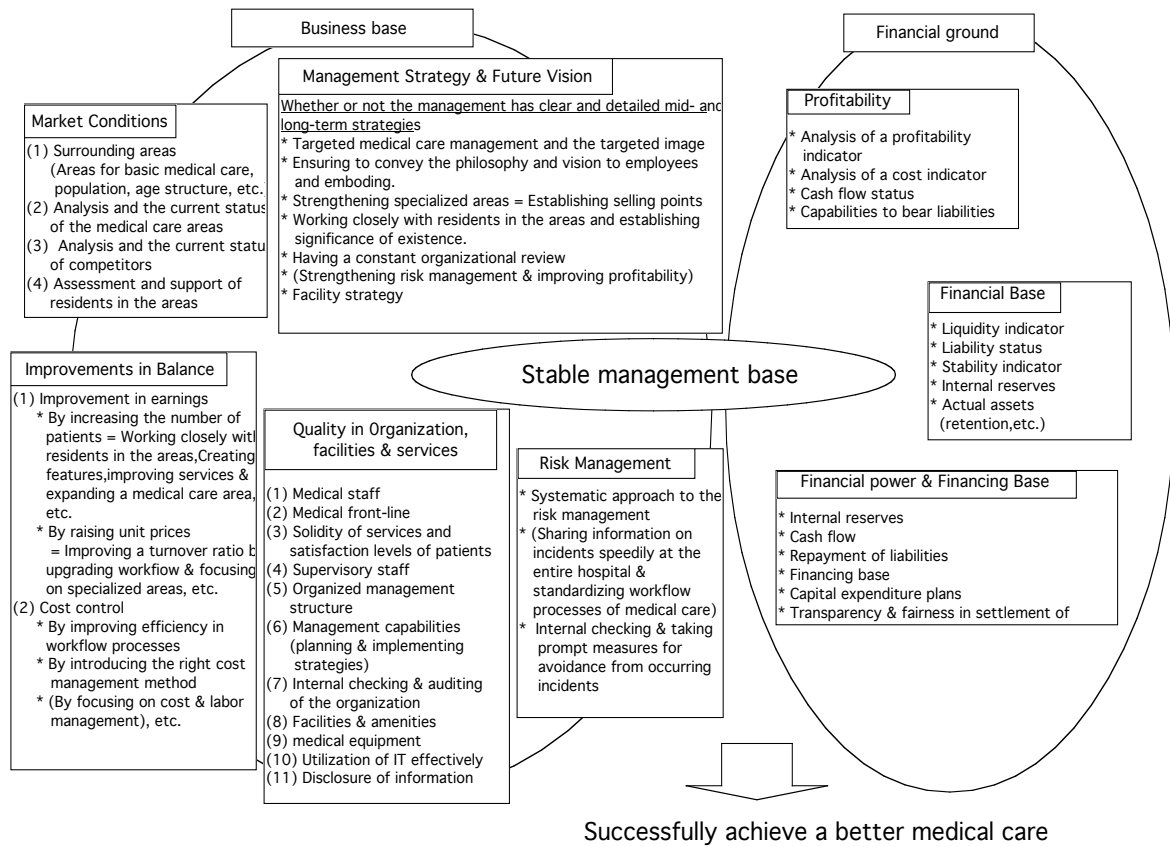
Business base

Financial ground

Management Strategy & Future Vision

Whether or not the management has clear and detailed mid- and long-term strategies
* Targeted medical care management and the targeted image
* Ensuring to convey the philosophy and vision to employees and emboding.
* Strengthening specialized areas = Establishing selling points
* Working closely with residents in the areas and establishing significance of existence.
* Having a constant organizational review
* (Strengthening risk management & improving profitability)
* Facility strategy

Market Conditions

(1) Surrounding areas (Areas for basic medical care, population, age structure, etc.
(2) Analysis and the current status of the medical care areas
(3) Analysis and the current statu of competitors
(4) Assessment and support of residents in the areas

Profitability

* Analysis of a profitability indicator
* Analysis of a cost indicator
* Cash flow status
* Capabilities to bear liabilities

Financial Base

* Liquidity indicator
* Liability status
* Stability indicator
* Internal reserves
* Actual assets (retention,etc.)

Stable management base

Improvements in Balance

(1) Improvement in earnings
* By increasing the number of patients = Working closely wit residents in the areas,Creating features,improving services & expanding a medical care area, etc.
* By raising unit prices = Improving a turnover ratio b upgrading workflow & focusing on specialized areas, etc.
(2) Cost control
* By improving efficiency in workflow processes
* By introducing the right cost management method
* (By focusing on cost & labor management), etc.

Quality in 0rganization, facilities & services

(1) Medical staff
(2) Medical front-line
(3) Solidity of services and satisfaction levels of patients
(4) Supervisory staff
(5) Organized management structure
(6) Management capabilities (planning & implementing strategies)
(7) Internal checking & auditing of the organization
(8) Facilities & amenities
(9) medical equipment
(10) Utilization of IT effectively
(11) Disclosure of information

Risk Management

* Systematic approach to the risk management
* (Sharing information on incidents speedily at the entire hospital & standardizing workflow processes of medical care)
* Internal checking & taking prompt measures for avoidance from occurring incidents

Financial power & Financing Base

* Internal reserves
* Cash flow
* Repayment of liabilities
* Financing base
* Capital expenditure plans
* Transparency & fairness in settlement of

Successfully achieve a better medical care